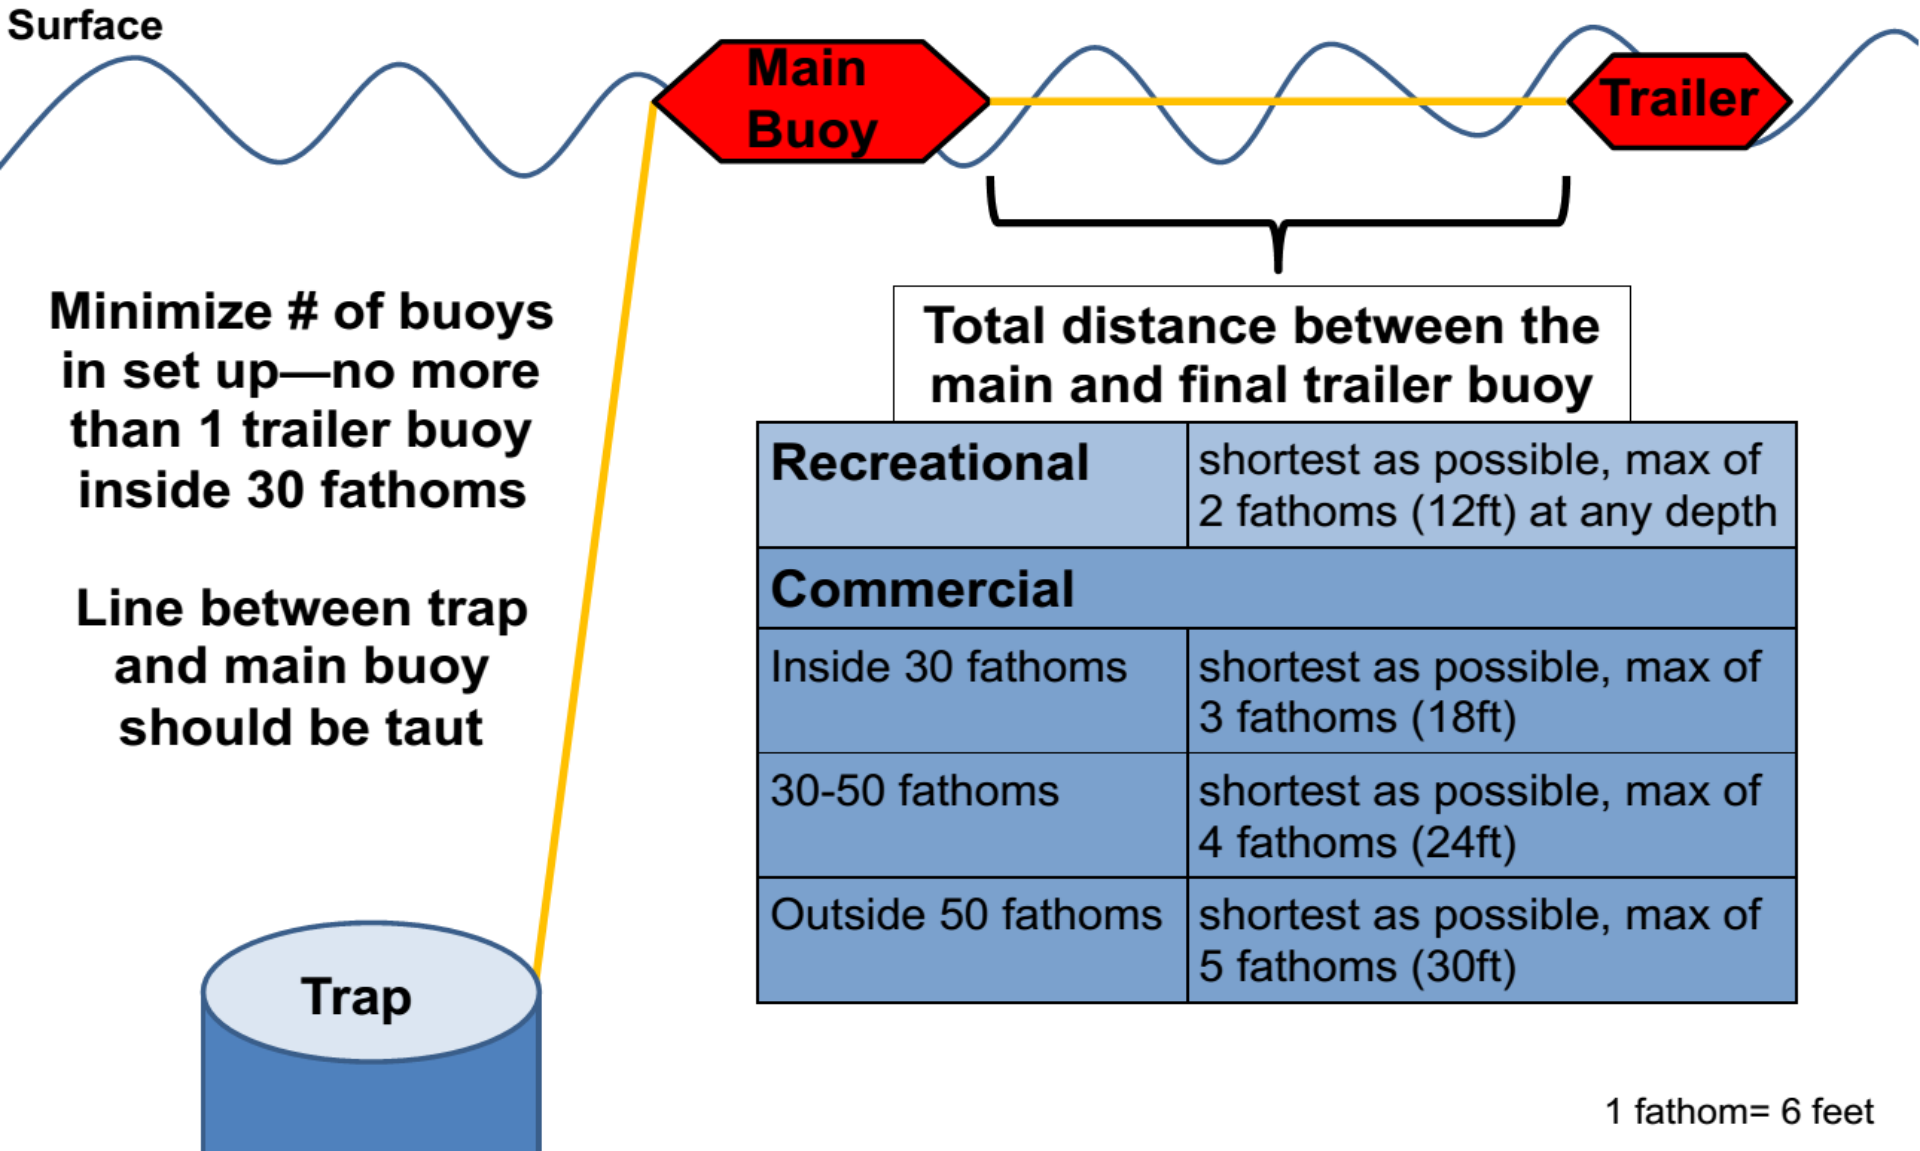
Surface

Main Buoy

Trailer

Minimize # of buoys in set up—no more than 1 trailer buoy inside 30 fathoms

Line between trap and main buoy should be taut

Total distance between the main and final trailer buoy

| Recreational | shortest as possible, max of 2 fathoms (12ft) at any depth |
|---|---|
| Commercial | |
| Inside 30 fathoms | shortest as possible, max of 3 fathoms (18ft) |
| 30-50 fathoms | shortest as possible, max of 4 fathoms (24ft) |
| Outside 50 fathoms | shortest as possible, max of 5 fathoms (30ft) |

Trap

1 fathom= 6 feet